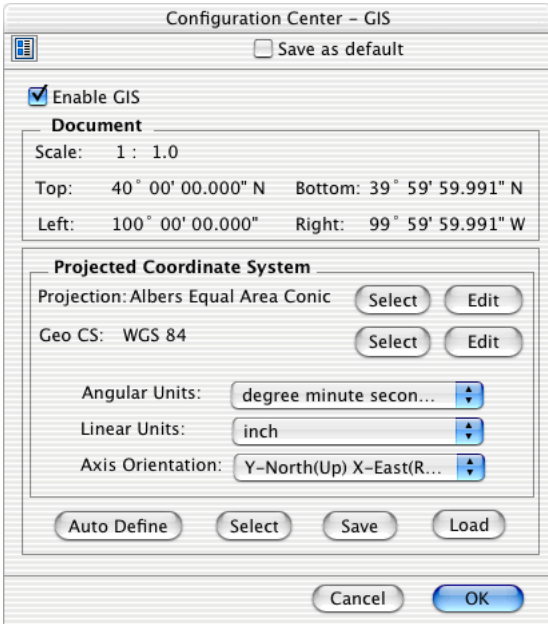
Configuration Center - GIS

Save as default

Enable GIS

Document

Scale: 1 : 1.0

Top: 40˚ 00' 00.000" N Bottom: 39˚ 59' 59.991" N

Left: 100˚ 00' 00.000" Right: 99˚ 59' 59.991" W

Projected Coordinate System

Projection: Albers Equal Area Conic Select Edit

Geo CS: WGS 84 Select Edit

Angular Units: degree minute secon...

Linear Units: inch

Axis Orientation: Y-North(Up) X-East(R...

Auto Define Select Save Load

Cancel OK